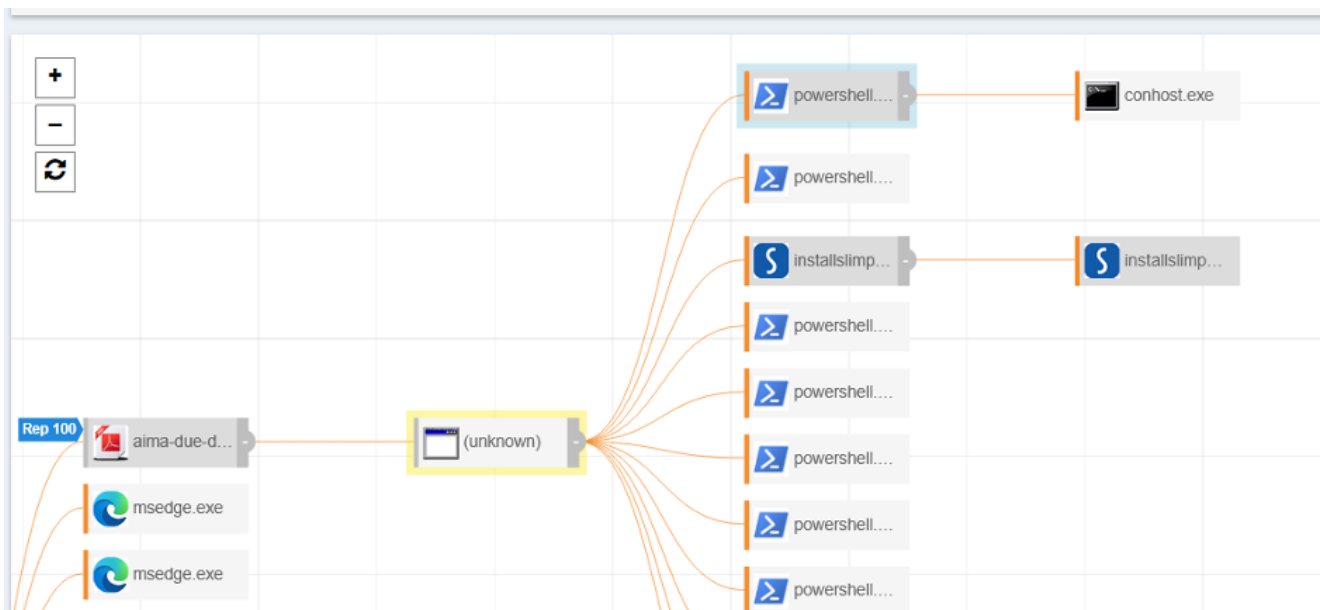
+
−
powershell....
conhost.exe
powershell....
installslimp...
installslimp...
powershell....
powershell....
Rep 100
aima-due-d...
(unknown)
powershell....
msedge.exe
powershell....
msedge.exe
powershell....